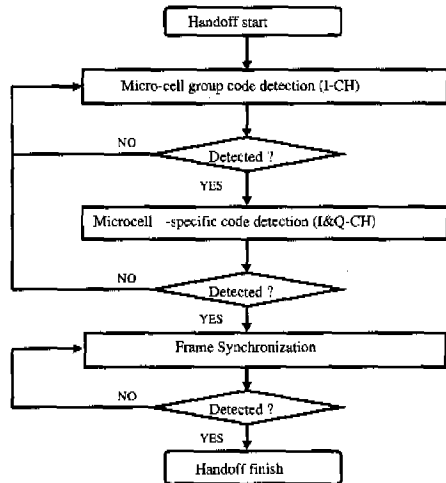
Handoff start

Micro-cell group code detection (I-CH)

NO

Detected ?

YES

Microcell -specific code detection (I&Q-CH)

NO

Detected ?

YES

Frame Synchronization

NO

Detected ?

YES

Handoff finish